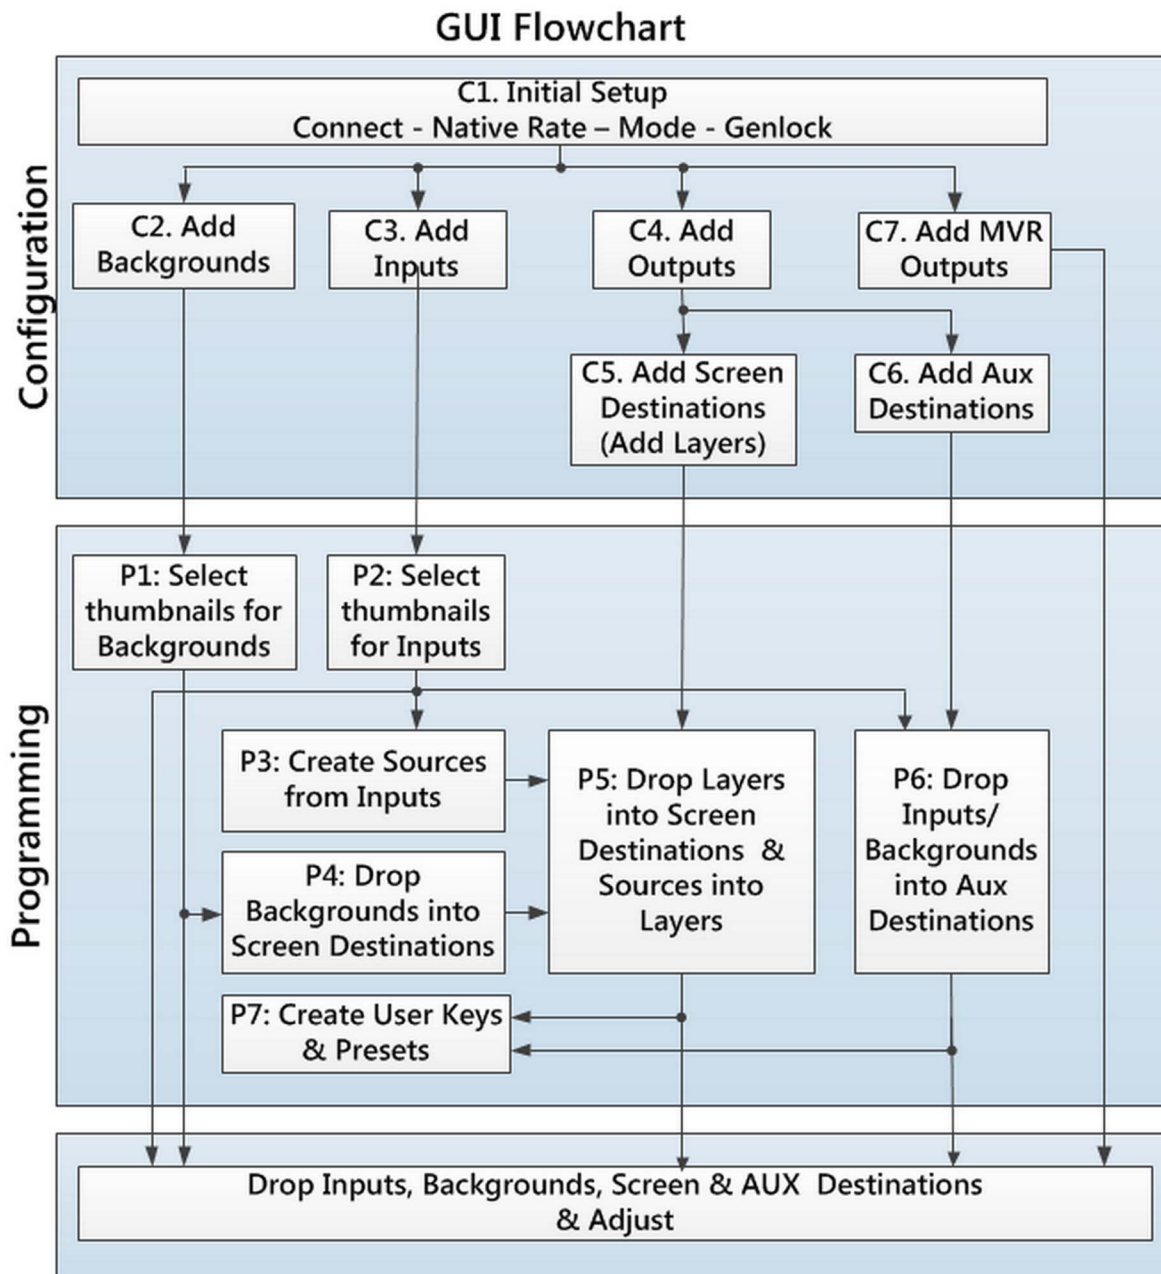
GUI Flowchart

Configuration

C1. Initial Setup
Connect - Native Rate – Mode - Genlock

C2. Add Backgrounds

C3. Add Inputs

C4. Add Outputs

C7. Add MVR Outputs

C5. Add Screen Destinations (Add Layers)

C6. Add Aux Destinations

Programming

P1: Select thumbnails for Backgrounds

P2: Select thumbnails for Inputs

P3: Create Sources from Inputs

P4: Drop Backgrounds into Screen Destinations

P5: Drop Layers into Screen Destinations & Sources into Layers

P6: Drop Inputs/ Backgrounds into Aux Destinations

P7: Create User Keys & Presets

Drop Inputs, Backgrounds, Screen & AUX Destinations & Adjust